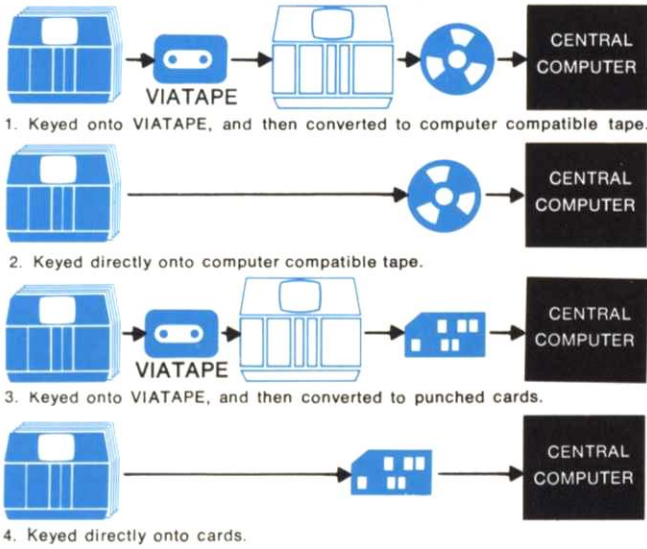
VIATAPE

CENTRAL COMPUTER

1. Keyed onto VIATAPE, and then converted to computer compatible tape.

CENTRAL COMPUTER

2. Keyed directly onto computer compatible tape.

VIATAPE

CENTRAL COMPUTER

3. Keyed onto VIATAPE, and then converted to punched cards.

CENTRAL COMPUTER

4. Keyed directly onto cards.